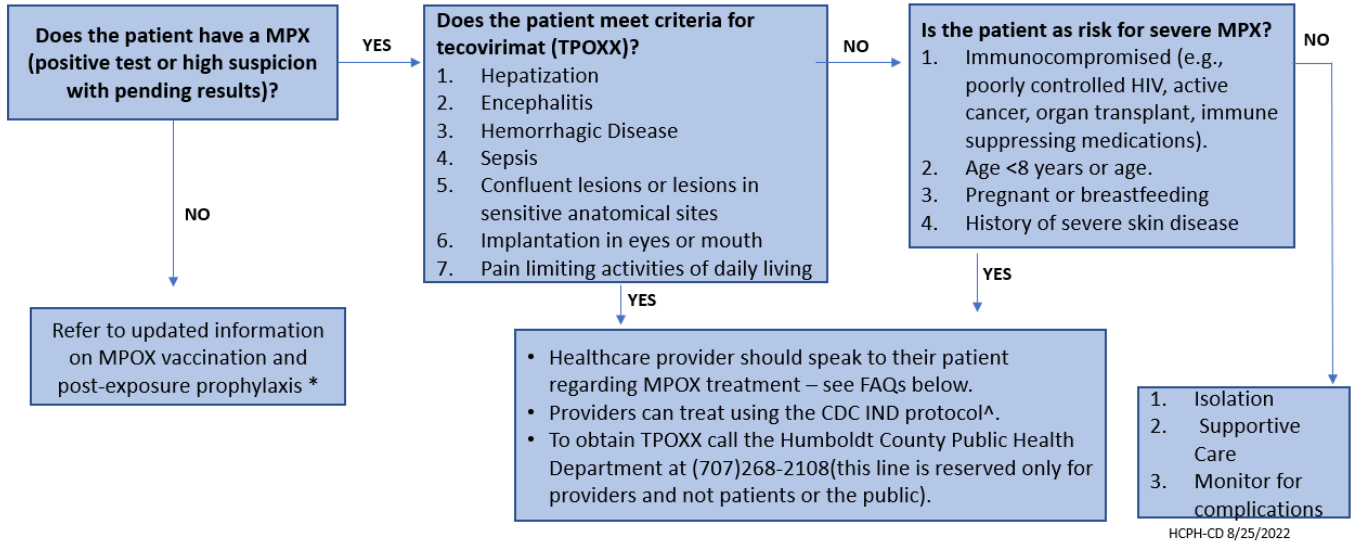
Does the patient have a MPX (positive test or high suspicion with pending results)?

YES

Does the patient meet criteria for tecovirimat (TPOXX)?
1. Hepatization
2. Encephalitis
3. Hemorrhagic Disease
4. Sepsis
5. Confluent lesions or lesions in sensitive anatomical sites
6. Implantation in eyes or mouth
7. Pain limiting activities of daily living

NO

Is the patient as risk for severe MPX?
1. Immunocompromised (e.g., poorly controlled HIV, active cancer, organ transplant, immune suppressing medications).
2. Age <8 years or age.
3. Pregnant or breastfeeding
4. History of severe skin disease

NO

NO

Refer to updated information on MPOX vaccination and post-exposure prophylaxis *

YES

YES

• Healthcare provider should speak to their patient regarding MPOX treatment – see FAQs below.
• Providers can treat using the CDC IND protocol^.
• To obtain TPOXX call the Humboldt County Public Health Department at (707)268-2108(this line is reserved only for providers and not patients or the public).

1. Isolation
2. Supportive Care
3. Monitor for complications

HCPH-CD 8/25/2022